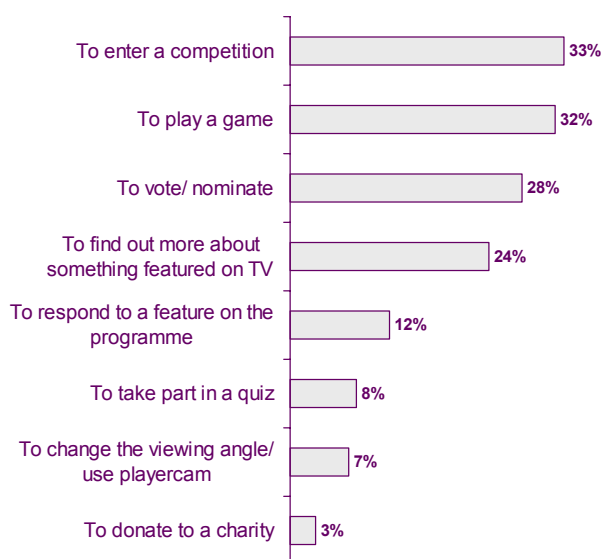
To enter a competition 33%

To play a game 32%

To vote/ nominate 28%

To find out more about something featured on TV 24%

To respond to a feature on the programme 12%

To take part in a quiz 8%

To change the viewing angle/ use playercam 7%

To donate to a charity 3%